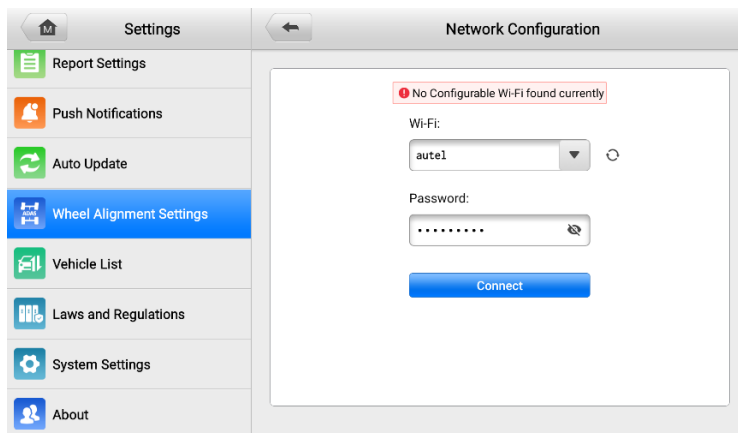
Settings

Report Settings

Push Notifications

Auto Update

Wheel Alignment Settings

Vehicle List

Laws and Regulations

System Settings

About

Network Configuration

No Configurable Wi-Fi found currently

Wi-Fi:

autel

Password:

•••••••••

Connect